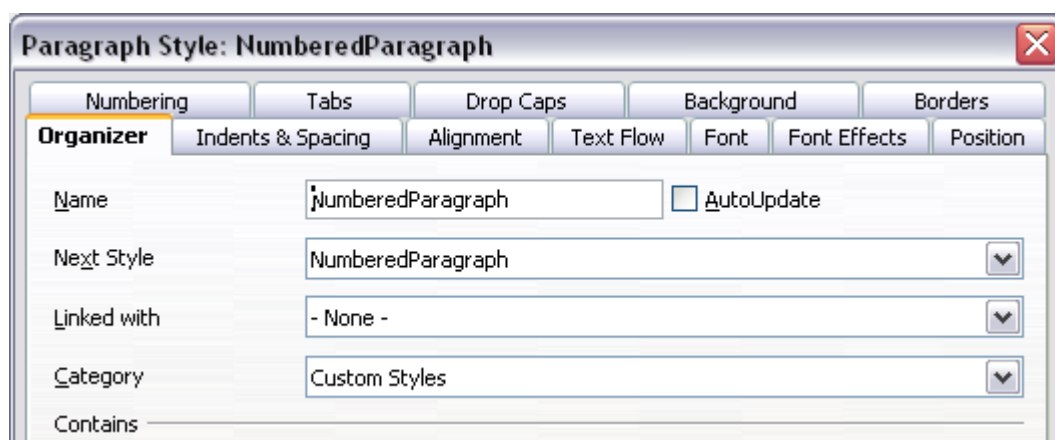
Paragraph Style: NumberedParagraph

Numbering | Tabs | Drop Caps | Background | Borders
Organizer | Indents & Spacing | Alignment | Text Flow | Font | Font Effects | Position

Name NumberedParagraph AutoUpdate

Next Style NumberedParagraph

Linked with - None -

Category Custom Styles

Contains